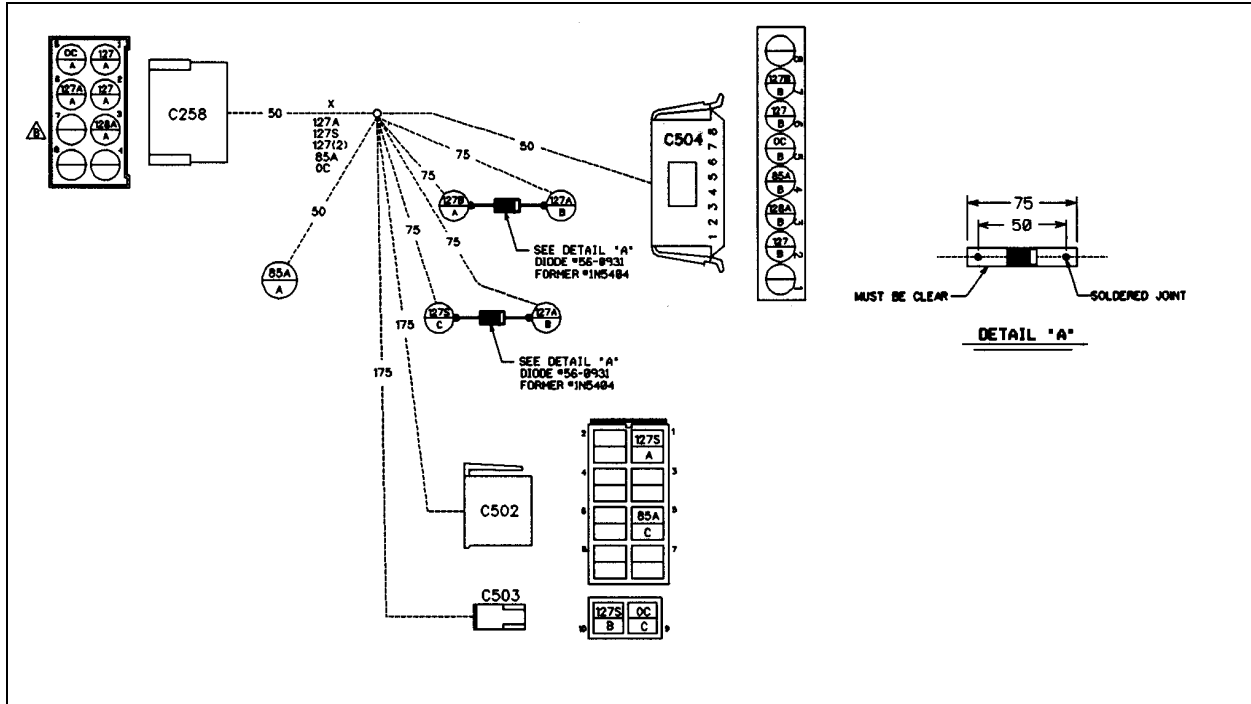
OC
A
127
A
127A
A
127
A
128A
A
B
C258
50
X
127A
127S
127(2)
85A
OC
50
75
50
75
127B
A
127A
B
SEE DETAIL "A"
DIODE #56-0931
FORMER #1N5404
75
75
85A
A
175
127S
C
127A
B
SEE DETAIL "A"
DIODE #56-0931
FORMER #1N5404
175
C504
8 7 6 5 4 3 2 1
127B
B
127
B
OC
B
85A
B
128A
B
127
B
75
50
MUST BE CLEAR
SOLDERED JOINT
DETAIL "A"
C502
C503
2
1
127S
A
4
3
6
5
85A
C
8
7
127S
B
OC
C
10
9